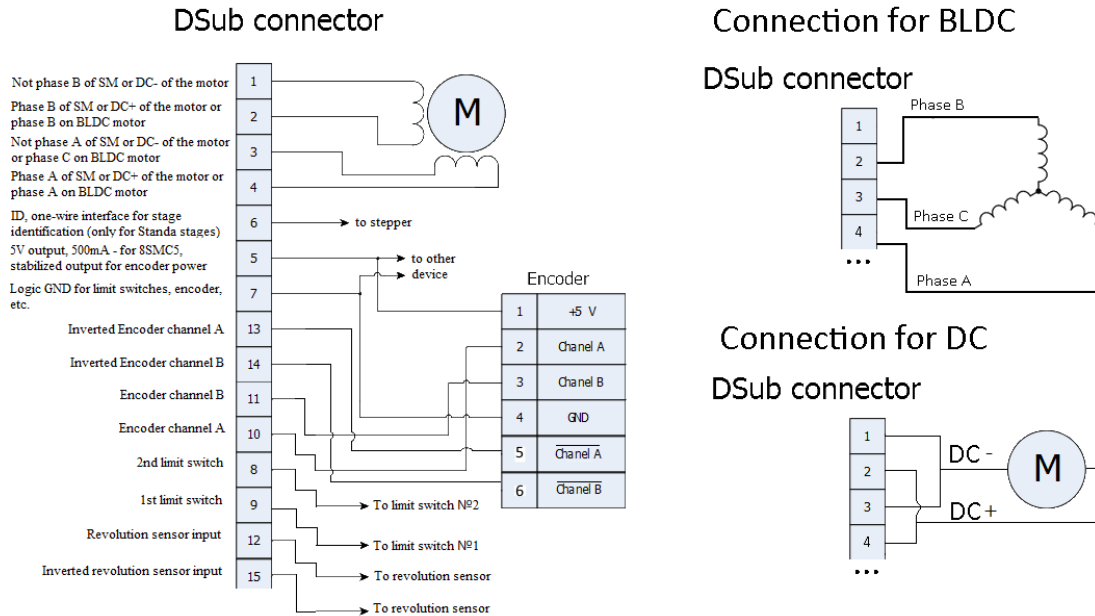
DSub connector

Not phase B of SM or DC- of the motor 1
Phase B of SM or DC+ of the motor or phase B on BLDC motor 2
Not phase A of SM or DC- of the motor or phase C on BLDC motor 3
Phase A of SM or DC+ of the motor or phase A on BLDC motor 4
ID, one-wire interface for stage identification (only for Standa stages) 6
5V output, 500mA - for 8SMC5, stabilized output for encoder power 5
Logic GND for limit switches, encoder, etc. 7
Inverted Encoder channel A 13
Inverted Encoder channel B 14
Encoder channel B 11
Encoder channel A 10
2nd limit switch 8
1st limit switch 9
Revolution sensor input 12
Inverted revolution sensor input 15

M

to stepper
to other device

Encoder

| 1 | +5 V |
|---|---|
| 2 | Chanel A |
| 3 | Chanel B |
| 4 | GND |
| 5 | $\overline{\text{Chanel A}}$ |
| 6 | $\overline{\text{Chanel B}}$ |

To limit switch №2
To limit switch №1
To revolution sensor
To revolution sensor

Connection for BLDC

DSub connector

1
2
3
4
...

Phase B
Phase C
Phase A

Connection for DC

DSub connector

1
2
3
4
...

DC -
DC+
M